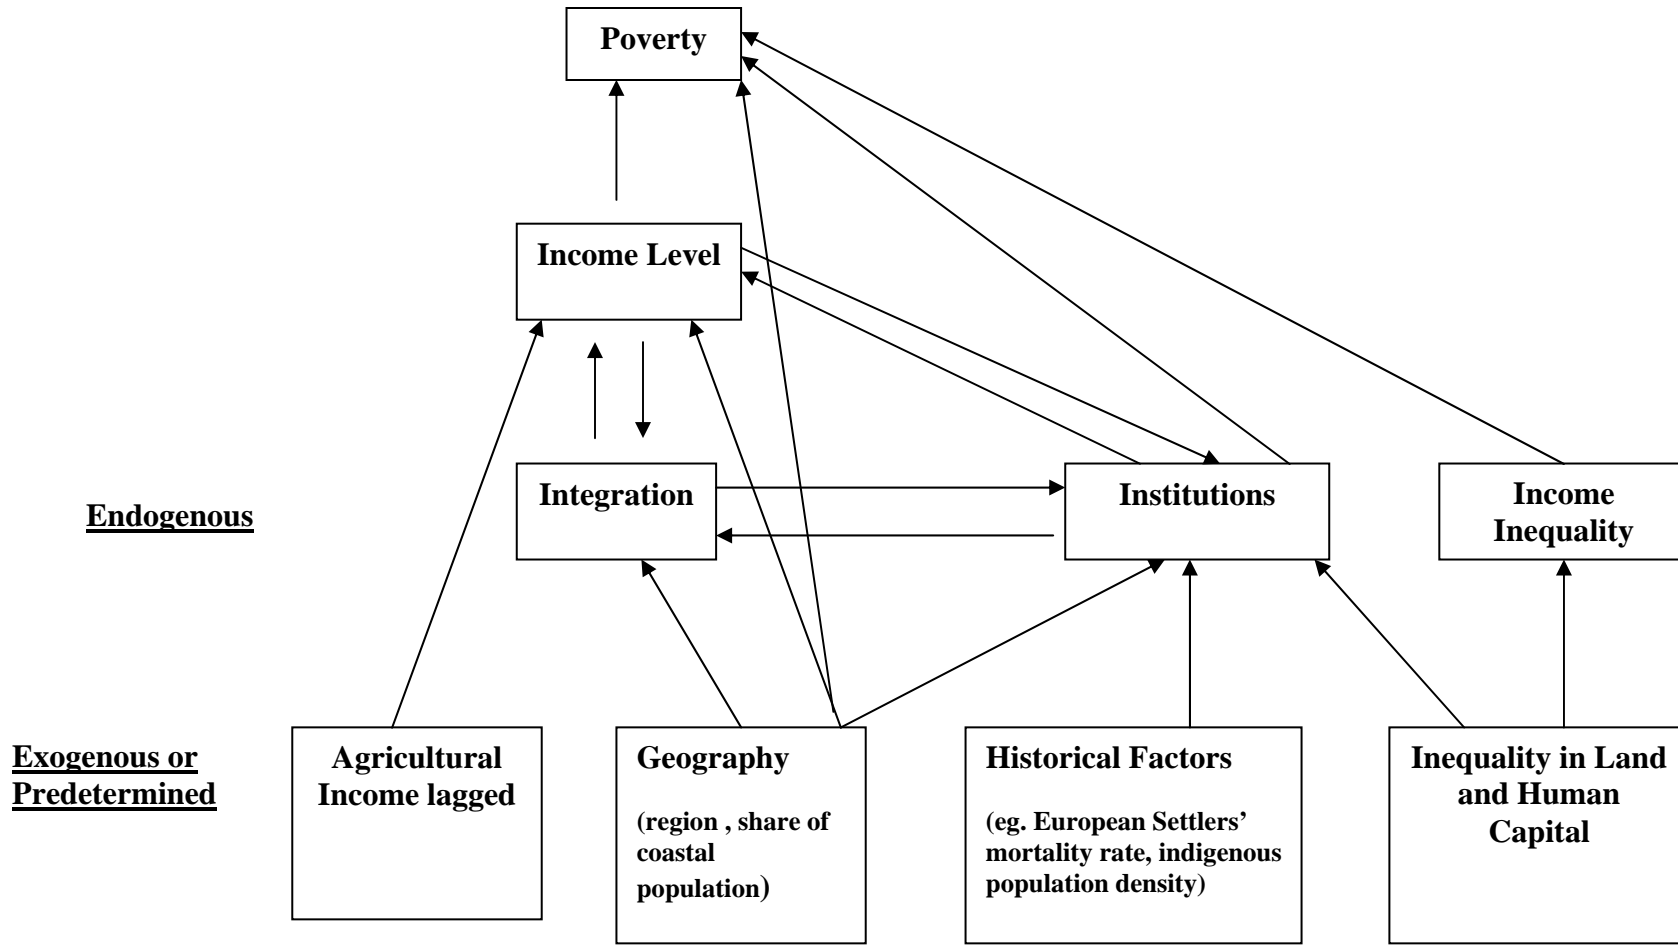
Poverty

Income Level

Endogenous

Integration

Institutions

Income Inequality

Exogenous or Predetermined

Agricultural Income lagged

Geography

(region , share of coastal population)

Historical Factors

(eg. European Settlers' mortality rate, indigenous population density)

Inequality in Land and Human Capital